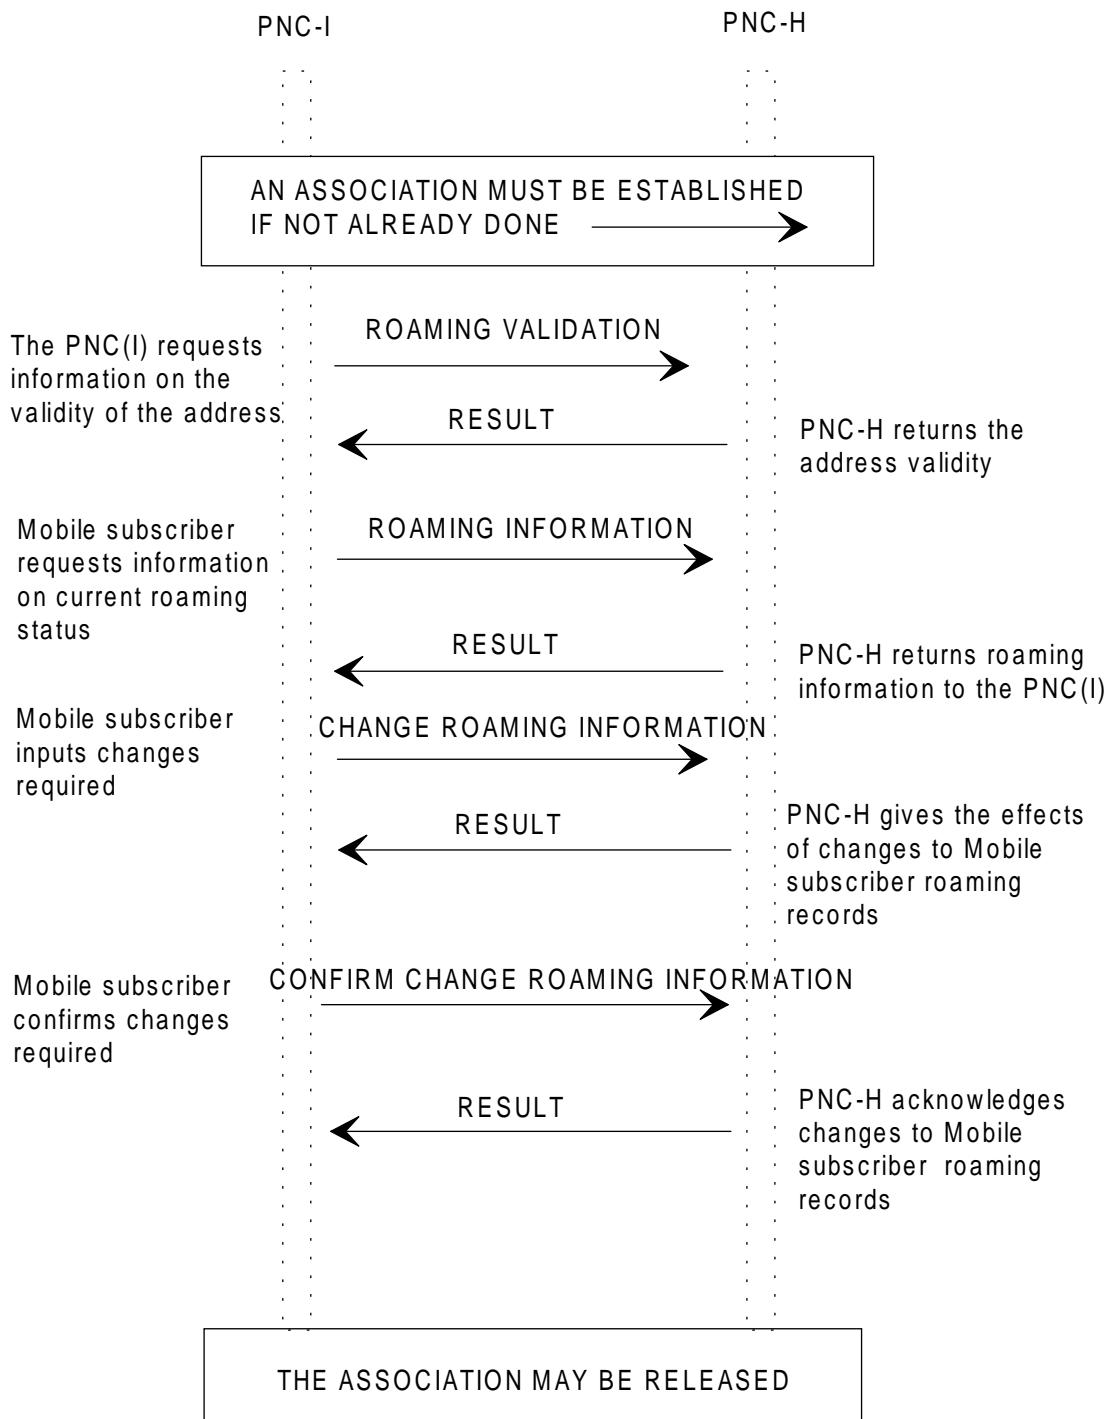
PNC-I

PNC-H

AN ASSOCIATION MUST BE ESTABLISHED IF NOT ALREADY DONE

The PNC(I) requests information on the validity of the address

ROAMING VALIDATION

RESULT

PNC-H returns the address validity

Mobile subscriber requests information on current roaming status

ROAMING INFORMATION

RESULT

PNC-H returns roaming information to the PNC(I)

Mobile subscriber inputs changes required

CHANGE ROAMING INFORMATION

RESULT

PNC-H gives the effects of changes to Mobile subscriber roaming records

Mobile subscriber confirms changes required

CONFIRM CHANGE ROAMING INFORMATION

RESULT

PNC-H acknowledges changes to Mobile subscriber roaming records

THE ASSOCIATION MAY BE RELEASED